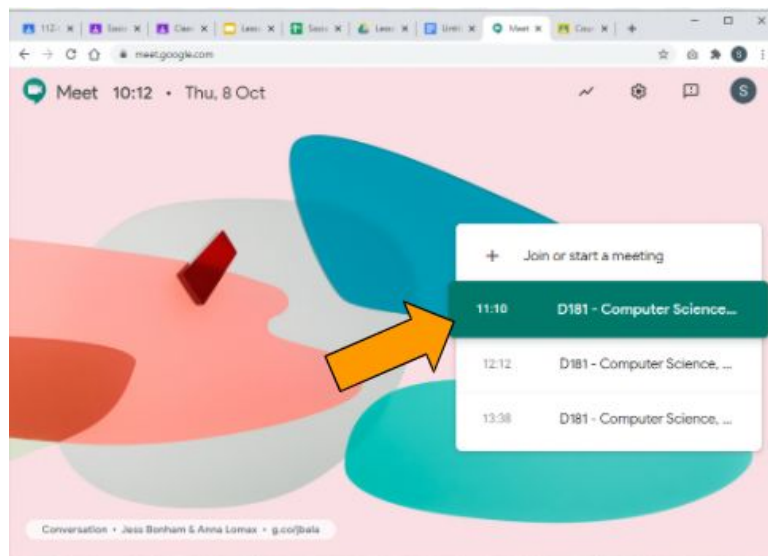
112 × | Sess × | Clas × | Less × | Sess × | Less × | Unit × | Meet × | Cour × | +

meet.google.com

Meet 10:12 • Thu, 8 Oct

S

+ Join or start a meeting

11:10 D181 - Computer Science...

12:12 D181 - Computer Science, ...

13:38 D181 - Computer Science, ...

Conversation • Jess Bonham & Anna Lomax • g.co/bala